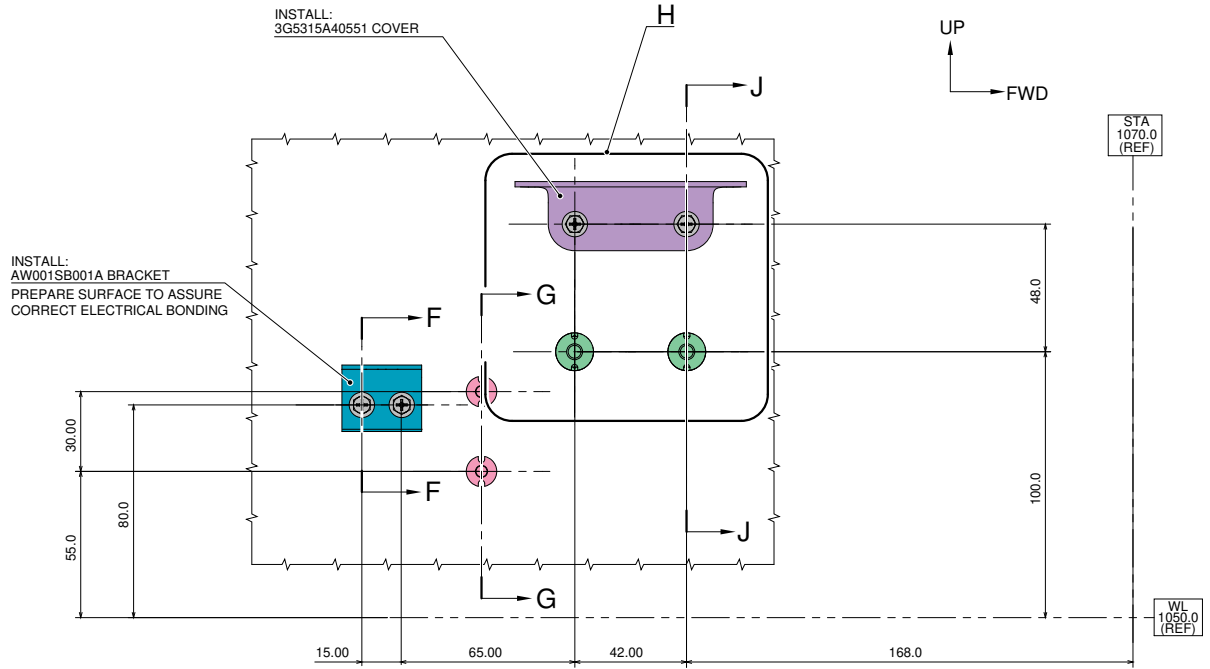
INSTALL:
3G5315A40551 COVER

H

UP

FWD

J

STA
1070.0
(REF)

INSTALL:
AW001SB001A BRACKET
PREPARE SURFACE TO ASSURE CORRECT ELECTRICAL BONDING

G

F

48.0

30.00

80.0

F

100.0

J

55.0

G

WL
1050.0
(REF)

15.00

65.00

42.00

168.0